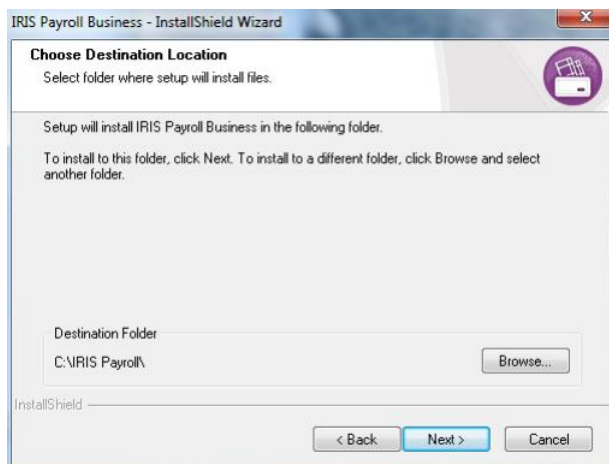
IRIS Payroll Business - InstallShield Wizard

Choose Destination Location
Select folder where setup will install files.

Setup will install IRIS Payroll Business in the following folder.

To install to this folder, click Next. To install to a different folder, click Browse and select another folder.

Destination Folder
C:\IRIS Payroll\

Browse...

InstallShield

< Back
Next >
Cancel